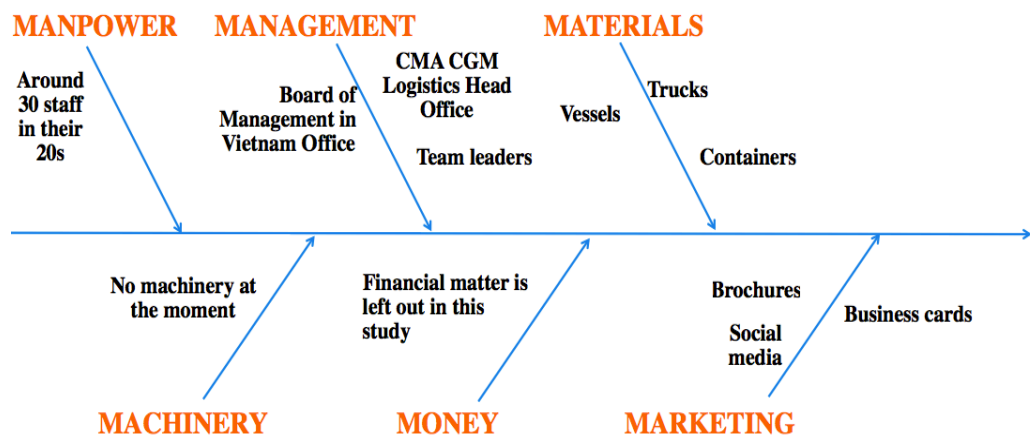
MANPOWER

Around 30 staff in their 20s

MANAGEMENT

Board of Management in Vietnam Office

CMA CGM Logistics Head Office

Team leaders

MATERIALS

Vessels

Trucks

Containers

No machinery at the moment

Financial matter is left out in this study

Brochures

Social media

Business cards

MACHINERY

MONEY

MARKETING